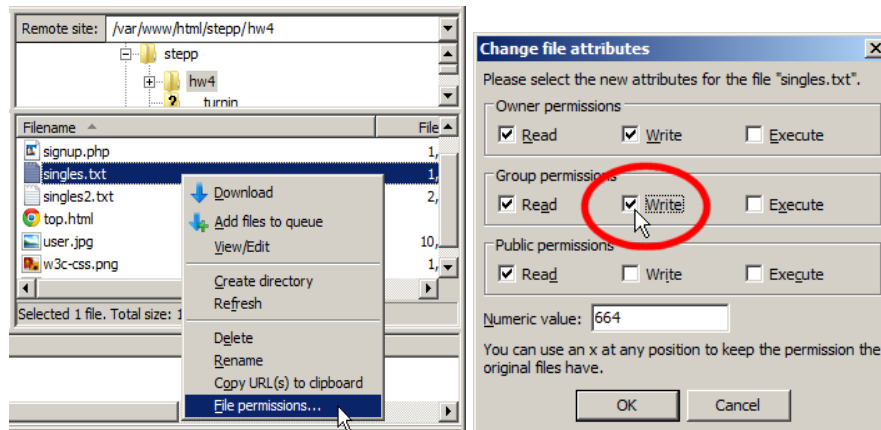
Remote site: /var/www/html/stepp/hw4

stepp
hw4
turnin

Filename
File

signup.php
1,
singles.txt
1,
singles2.txt
2,
top.html
user.jpg
10,
w3c-css.png
1,

Selected 1 file. Total size: 1

Download
Add files to queue
View/Edit
Create directory
Refresh
Delete
Rename
Copy URL(s) to clipboard
File permissions...

Change file attributes

Please select the new attributes for the file "singles.txt".

Owner permissions
Read
Write
Execute

Group permissions
Read
Write
Execute

Public permissions
Read
Write
Execute

Numeric value: 664

You can use an x at any position to keep the permission the original files have.

OK
Cancel